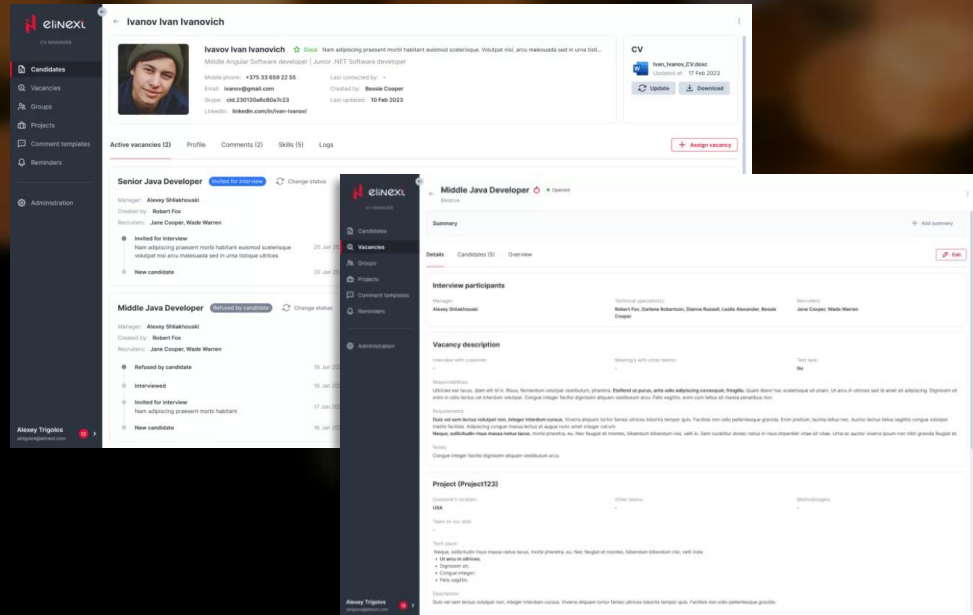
elinext
CV MANAGER

Candidates
Vacancies
Groups
Projects
Comment templates
Reminders

Administration

Alexey Trigolos
atrigolos@elinext.com

Ivanov Ivan Ivanovich

Ivanov Ivan Ivanovich ☆ Good Nam adipiscing praesent morbi habitant euismod scelerisque. Volutpat nisl, arcu malesuada sed in urna tristique ultrices
Middle Angular Software developer | Junior .NET Software developer

Mobile phone: +375 33 659 22 55
Email: ivanov@gmail.com
Skype: cid.230120a6c80a7c23
LinkedIn: linkedin.com/in/ivan-ivanov/

Last contacted by: –
Created by: Bessie Cooper
Last updated: 10 Feb 2023

CV
Ivan_Ivanov_CV.docx
Updated at: 17 Feb 2023
Update
Download

Active vacancies (2) Profile Comments (2) Skills (5) Logs
Assign vacancy

Senior Java Developer Invited for interview Change status
Manager: Alexey Shliakhouski
Created by: Robert Fox
Recruiters: Jane Cooper, Wade Warren
Invited for interview
Nam adipiscing praesent morbi habitant euismod scelerisque volutpat nisl arcu malesuada sed in urna tistique ultrices 20 Jan
New candidate 20 Jan

Middle Java Developer Refused by candidate Change status
Manager: Alexey Shliakhouski
Created by: Robert Fox
Recruiters: Jane Cooper, Wade Warren
Refused by candidate 19 Jan
Interviewed 19 Jan
Invited for interview
Nam adipiscing praesent morbi habitant 17 Jan
New candidate 16 Jan

elinext
CV MANAGER
Candidates
Vacancies
Groups
Projects
Comment templates
Reminders
Administration
Alexey Trigolos

Middle Java Developer • Opened
Belarus
Summary
Add summary
Details Candidates (9) Overview
Edit

Interview participants
Manager
Alexey Shliakhouski
Technical specialist(s)
Robert Fox, Darlene Robertson, Dianne Russell, Leslie Alexander, Bessie Cooper
Recruiters
Jane Cooper, Wade Warren

Vacancy description
Interview with customer
–
Meeting's with other teams
–
Test task
No
Responsibilities
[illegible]
Requirements
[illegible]
Notes
Congue integer facilisi dignissim aliquam vestibulum arcu.

Project (Project123)
Customer's location
USA
Other teams
–
Methodologies
–
Team on our side
–
Tech stack
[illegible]
Description
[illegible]